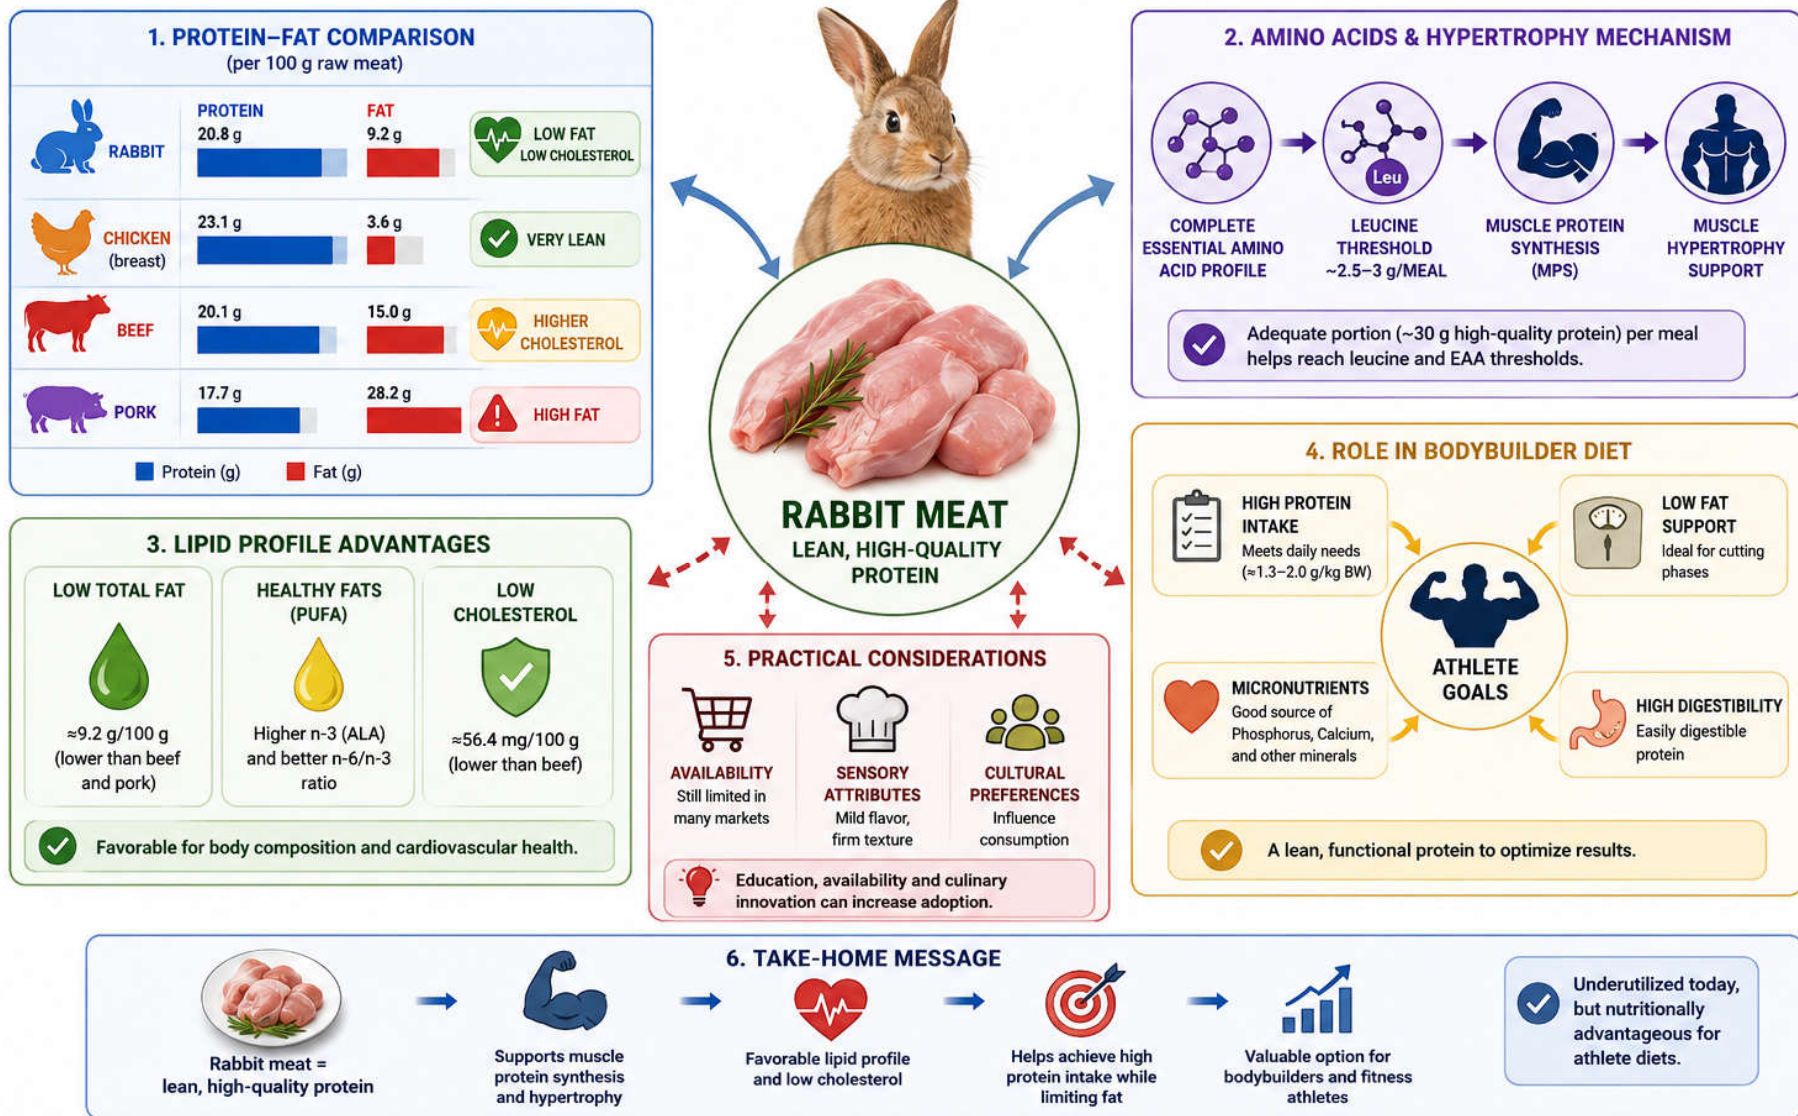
1. PROTEIN–FAT COMPARISON
(per 100 g raw meat)

| | PROTEIN | FAT | |
|---|---|---|---|
| RABBIT | 20.8 g | 9.2 g | LOW FAT LOW CHOLESTEROL |
| CHICKEN (breast) | 23.1 g | 3.6 g | VERY LEAN |
| BEEF | 20.1 g | 15.0 g | HIGHER CHOLESTEROL |
| PORK | 17.7 g | 28.2 g | HIGH FAT |

Protein (g) Fat (g)

2. AMINO ACIDS & HYPERTROPHY MECHANISM

COMPLETE ESSENTIAL AMINO ACID PROFILE → Leu LEUCINE THRESHOLD ~2.5–3 g/MEAL → MUSCLE PROTEIN SYNTHESIS (MPS) → MUSCLE HYPERTROPHY SUPPORT

Adequate portion (~30 g high-quality protein) per meal helps reach leucine and EAA thresholds.

RABBIT MEAT
LEAN, HIGH-QUALITY PROTEIN

3. LIPID PROFILE ADVANTAGES

LOW TOTAL FAT
≈9.2 g/100 g (lower than beef and pork)

HEALTHY FATS (PUFA)
Higher n-3 (ALA) and better n-6/n-3 ratio

LOW CHOLESTEROL
≈56.4 mg/100 g (lower than beef)

Favorable for body composition and cardiovascular health.

4. ROLE IN BODYBUILDER DIET

HIGH PROTEIN INTAKE
Meets daily needs (≈1.3–2.0 g/kg BW)

LOW FAT SUPPORT
Ideal for cutting phases

ATHLETE GOALS

MICRONUTRIENTS
Good source of Phosphorus, Calcium, and other minerals

HIGH DIGESTIBILITY
Easily digestible protein

A lean, functional protein to optimize results.

5. PRACTICAL CONSIDERATIONS

AVAILABILITY
Still limited in many markets

SENSORY ATTRIBUTES
Mild flavor, firm texture

CULTURAL PREFERENCES
Influence consumption

Education, availability and culinary innovation can increase adoption.

6. TAKE-HOME MESSAGE

Rabbit meat = lean, high-quality protein → Supports muscle protein synthesis and hypertrophy → Favorable lipid profile and low cholesterol → Helps achieve high protein intake while limiting fat → Valuable option for bodybuilders and fitness athletes

Underutilized today, but nutritionally advantageous for athlete diets.